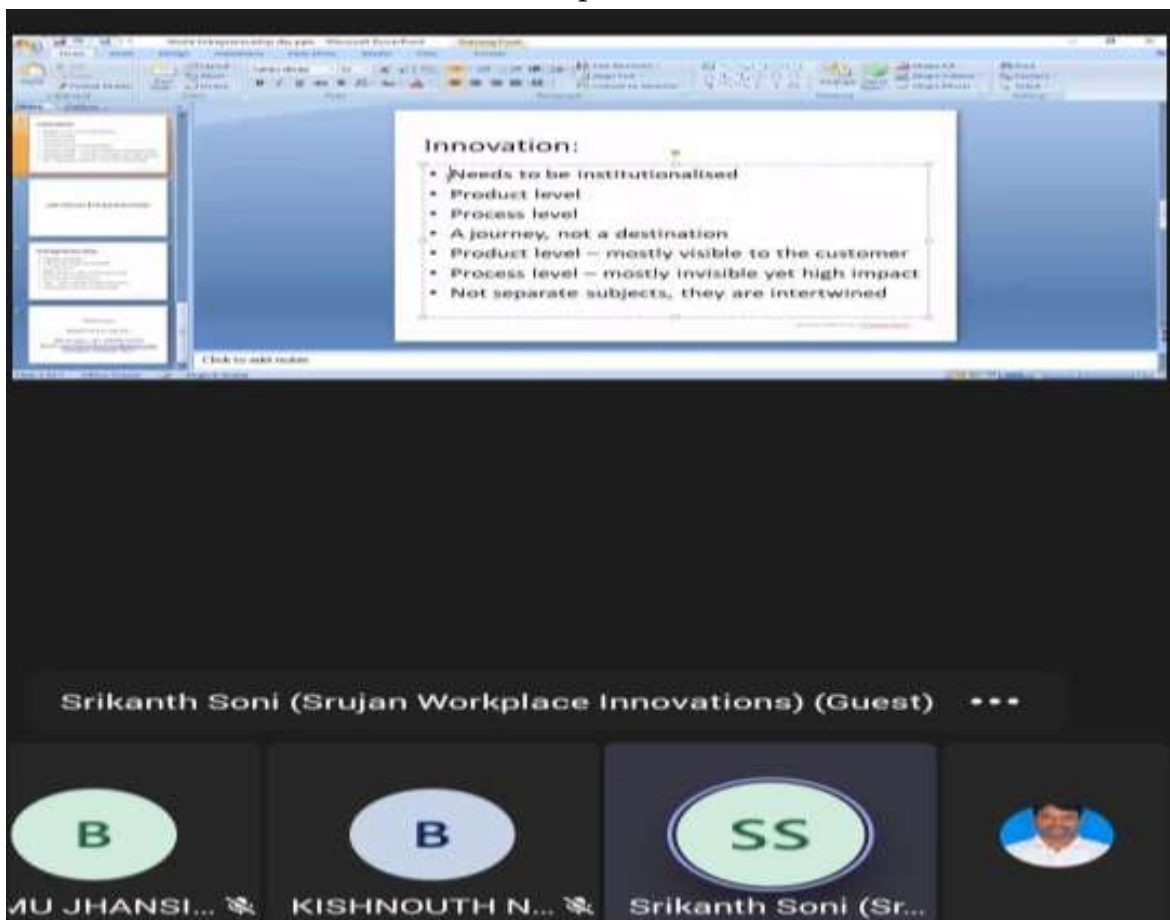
Innovation:
• Needs to be institutionalised
• Product level
• Process level
• A journey, not a destination
• Product level – mostly visible to the customer
• Process level – mostly invisible yet high impact
• Not separate subjects, they are intertwined

Click to add notes

Srikanth Soni (Srujan Workplace Innovations) (Guest) •••

B
MU JHANSI...

B
KISHNOUTH N...

SS
Srikanth Soni (Sr...